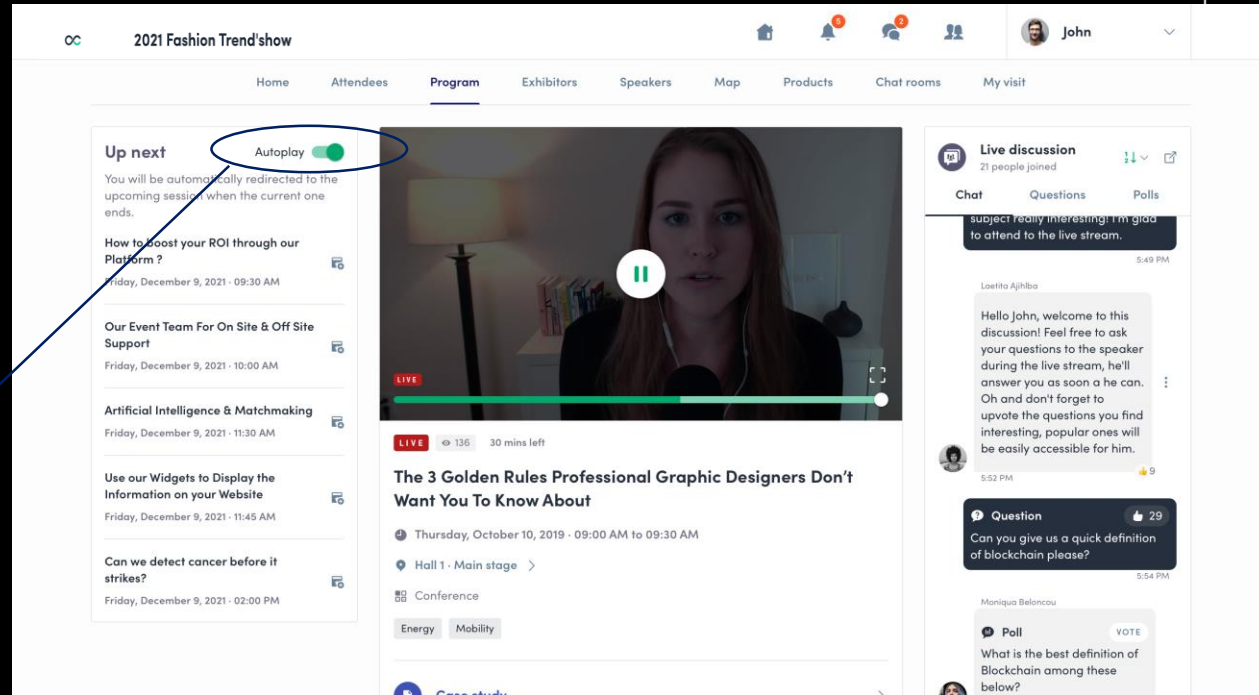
2021 Fashion Trend'show

5 2 John

Home Attendees Program Exhibitors Speakers Map Products Chat rooms My visit

Up next Autoplay

You will be automatically redirected to the upcoming session when the current one ends.

How to boost your ROI through our Platform ?
Friday, December 9, 2021 · 09:30 AM

Our Event Team For On Site & Off Site Support
Friday, December 9, 2021 · 10:00 AM

Artificial Intelligence & Matchmaking
Friday, December 9, 2021 · 11:30 AM

Use our Widgets to Display the Information on your Website
Friday, December 9, 2021 · 11:45 AM

Can we detect cancer before it strikes?
Friday, December 9, 2021 · 02:00 PM

LIVE

LIVE 136 30 mins left

The 3 Golden Rules Professional Graphic Designers Don't Want You To Know About

Thursday, October 10, 2019 · 09:00 AM to 09:30 AM

Hall 1 · Main stage

Conference

Energy Mobility

Case study

Live discussion
21 people joined

Chat Questions Polls

subject really interesting! I'm glad to attend to the live stream.
5:49 PM

Laetita Ajihlba
Hello John, welcome to this discussion! Feel free to ask your questions to the speaker during the live stream, he'll answer you as soon a he can. Oh and don't forget to upvote the questions you find interesting, popular ones will be easily accessible for him.
5:52 PM 9

Question 29
Can you give us a quick definition of blockchain please?
5:54 PM

Moniqua Beloncou
Poll VOTE
What is the best definition of Blockchain among these below?